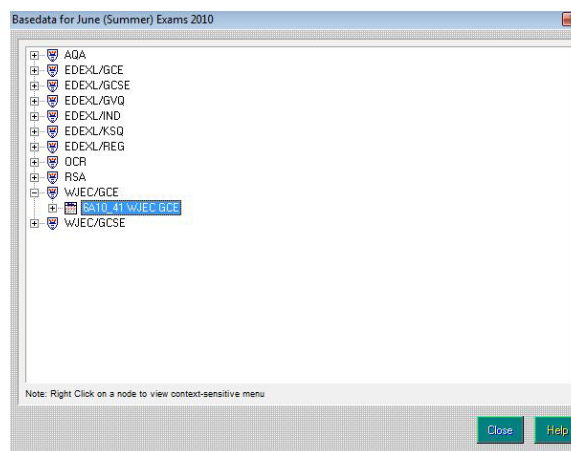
Basedata for June (Summer) Exams 2010

AQA
EDEXL/GCE
EDEXL/GCSE
EDEXL/GVQ
EDEXL/IND
EDEXL/KSQ
EDEXL/REG
OCR
RSA
WJEC/GCE
6A10_41 WJEC GCE
WJEC/GCSE

Note: Right Click on a node to view context-sensitive menu

Close
Help